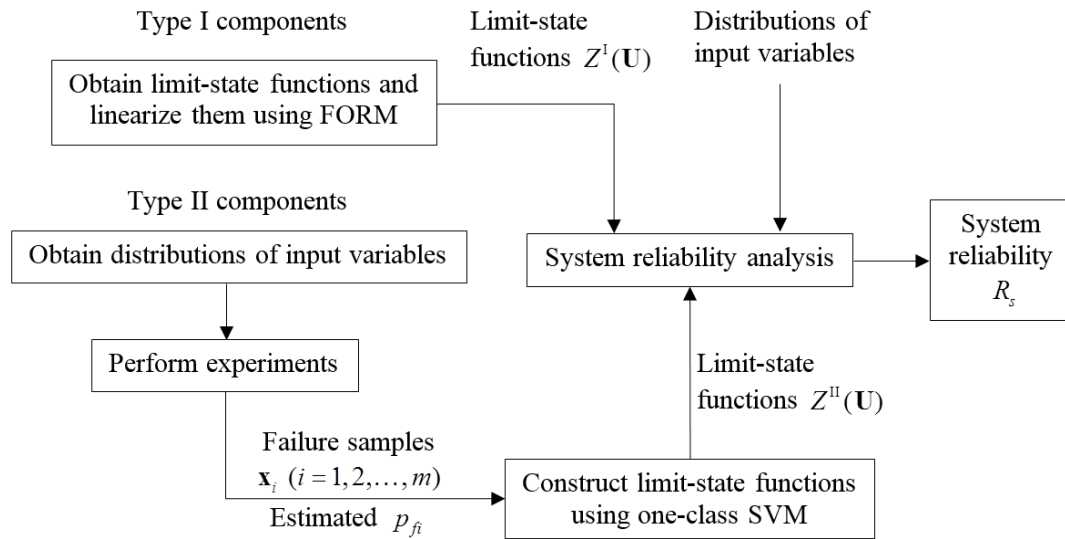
Type I components

Limit-state functions $Z^{\mathrm{I}}(\mathbf{U})$

Distributions of input variables

Obtain limit-state functions and linearize them using FORM

Type II components

Obtain distributions of input variables

System reliability analysis

System reliability $R_s$

Perform experiments

Limit-state functions $Z^{\mathrm{II}}(\mathbf{U})$

Failure samples $\mathbf{x}_i$ $(i = 1, 2, \ldots, m)$

Estimated $p_{fi}$

Construct limit-state functions using one-class SVM